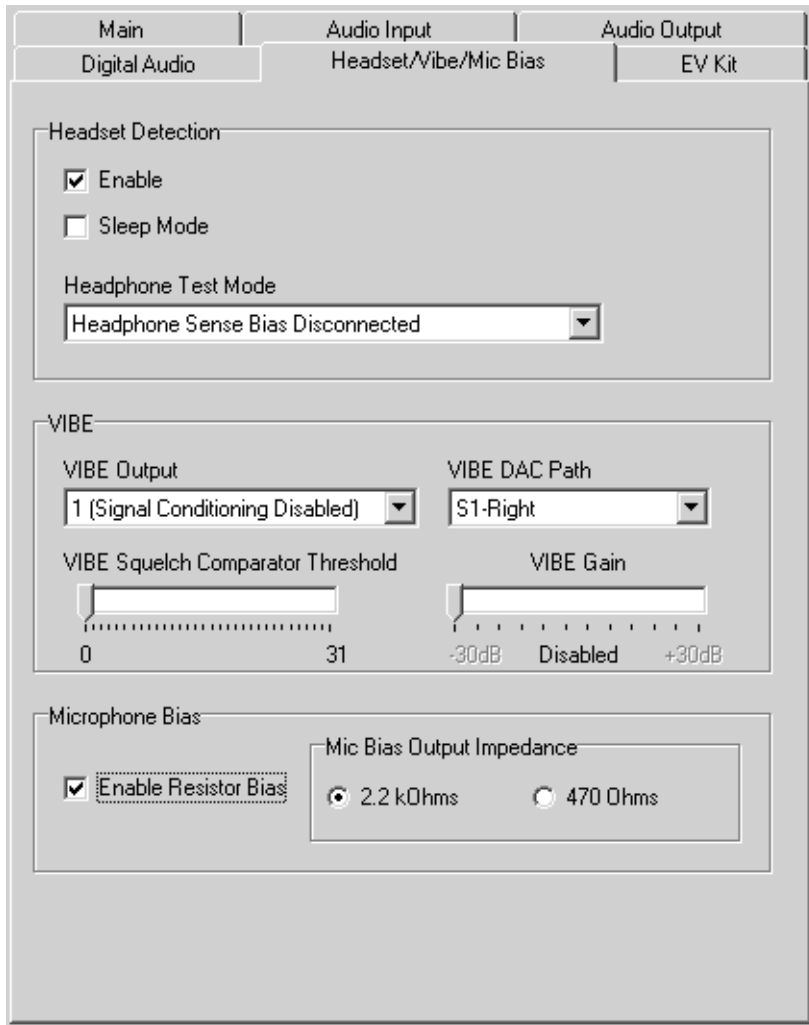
Main
Audio Input
Audio Output
Digital Audio
Headset/Vibe/Mic Bias
EV Kit

Headset Detection

Enable

Sleep Mode

Headphone Test Mode

Headphone Sense Bias Disconnected

VIBE

VIBE Output

1 (Signal Conditioning Disabled)

VIBE DAC Path

S1-Right

VIBE Squelch Comparator Threshold

0

31

VIBE Gain

-30dB

Disabled

+30dB

Microphone Bias

Enable Resistor Bias

Mic Bias Output Impedance

2.2 kOhms

470 Ohms